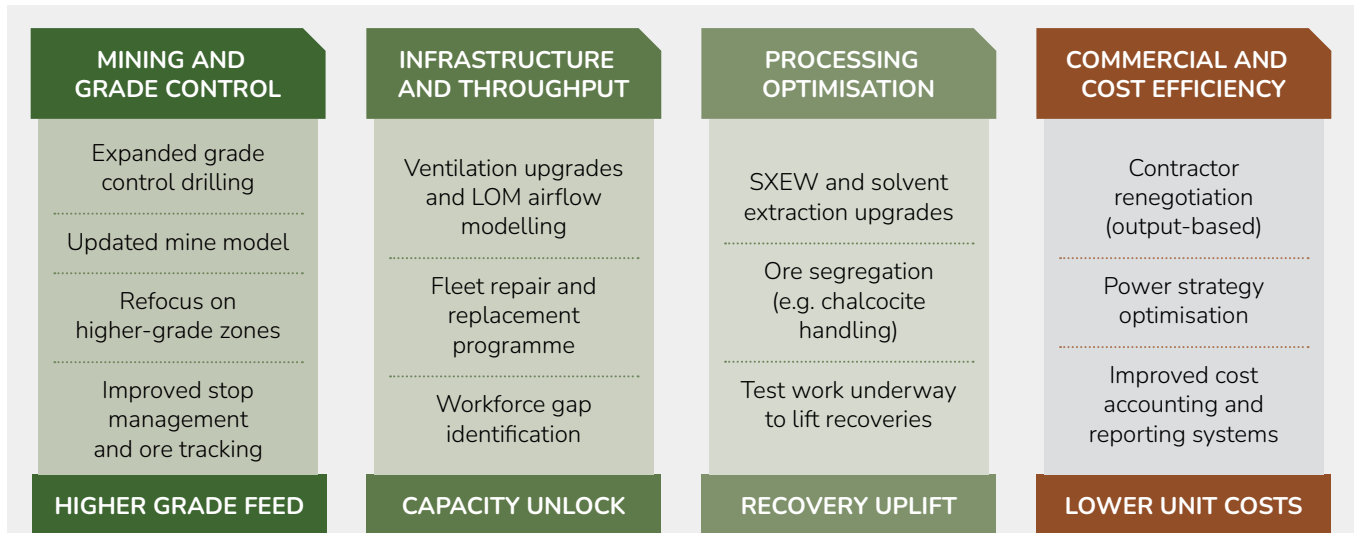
MINING AND GRADE CONTROL

Expanded grade control drilling

Updated mine model

Refocus on higher-grade zones

Improved stop management and ore tracking

HIGHER GRADE FEED

INFRASTRUCTURE AND THROUGHPUT

Ventilation upgrades and LOM airflow modelling

Fleet repair and replacement programme

Workforce gap identification

CAPACITY UNLOCK

PROCESSING OPTIMISATION

SXEW and solvent extraction upgrades

Ore segregation (e.g. chalcocite handling)

Test work underway to lift recoveries

RECOVERY UPLIFT

COMMERCIAL AND COST EFFICIENCY

Contractor renegotiation (output-based)

Power strategy optimisation

Improved cost accounting and reporting systems

LOWER UNIT COSTS